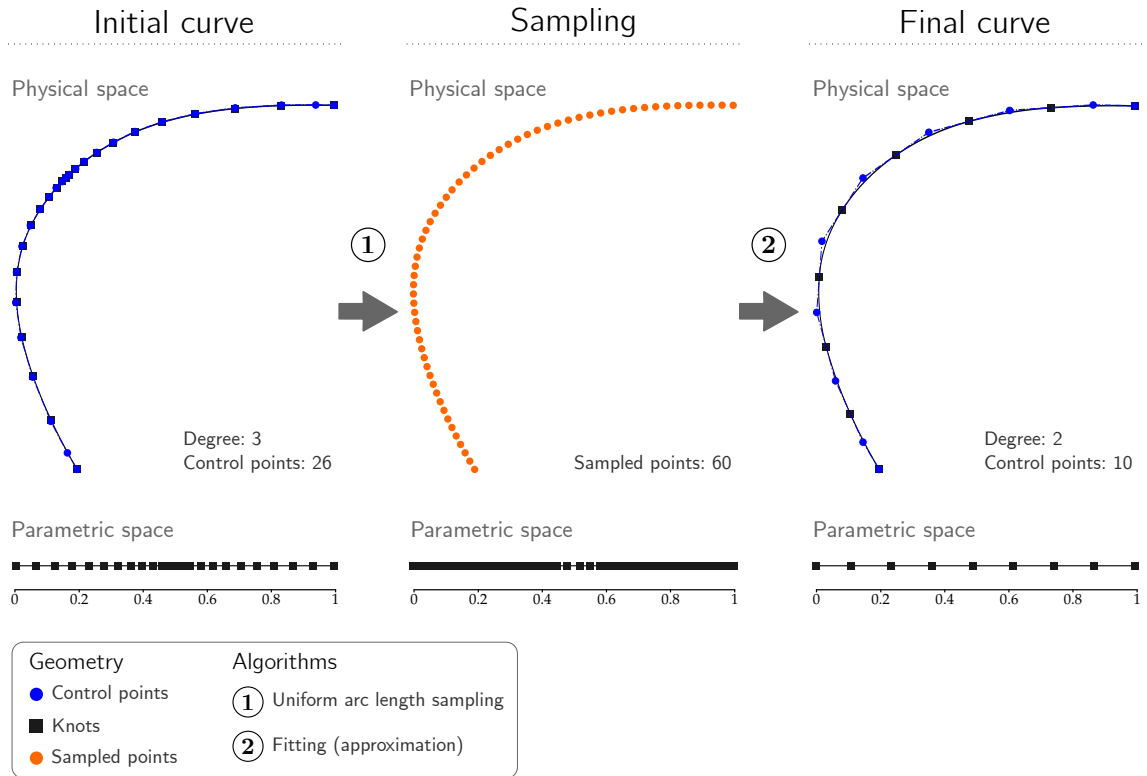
Initial curve

Physical space

Degree: 3
Control points: 26

Parametric space

0 0.2 0.4 0.6 0.8 1

Sampling

1

Physical space

Sampled points: 60

Parametric space

0 0.2 0.4 0.6 0.8 1

Final curve

2

Physical space

Degree: 2
Control points: 10

Parametric space

0 0.2 0.4 0.6 0.8 1

Geometry
Control points
Knots
Sampled points

Algorithms
1 Uniform arc length sampling
2 Fitting (approximation)